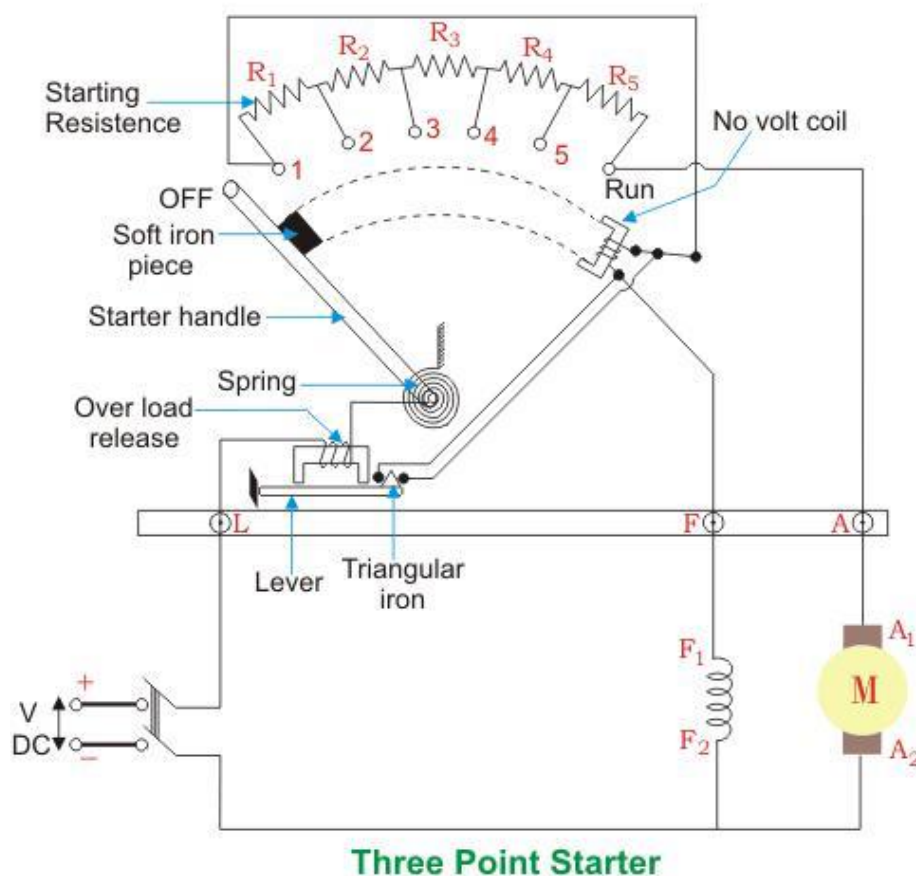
$R_1$ $R_2$ $R_3$ $R_4$ $R_5$

Starting Resistence

No volt coil

1 2 3 4 5

Run

OFF

Soft iron piece

Starter handle

Spring

Over load release

Lever

Triangular iron

L

F

A

+

V

DC

−

$F_1$

$F_2$

$A_1$

M

$A_2$

Three Point Starter